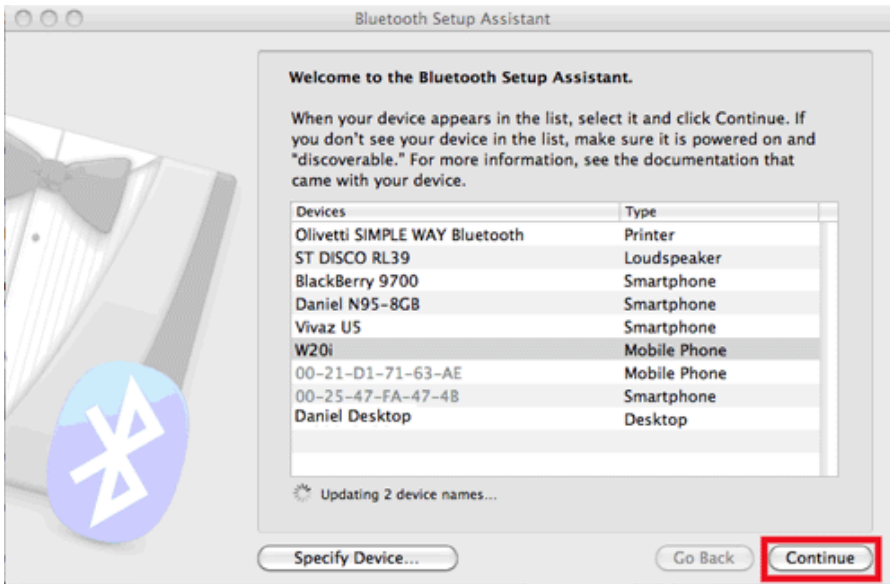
Bluetooth Setup Assistant

Welcome to the Bluetooth Setup Assistant.

When your device appears in the list, select it and click Continue. If you don't see your device in the list, make sure it is powered on and "discoverable." For more information, see the documentation that came with your device.

| Devices | Type |
|---|---|
| Olivetti SIMPLE WAY Bluetooth | Printer |
| ST DISCO RL39 | Loudspeaker |
| BlackBerry 9700 | Smartphone |
| Daniel N95-8GB | Smartphone |
| Vivaz U5 | Smartphone |
| W20i | Mobile Phone |
| 00-21-D1-71-63-AE | Mobile Phone |
| 00-25-47-FA-47-4B | Smartphone |
| Daniel Desktop | Desktop |

Updating 2 device names...

Specify Device...

Go Back

Continue